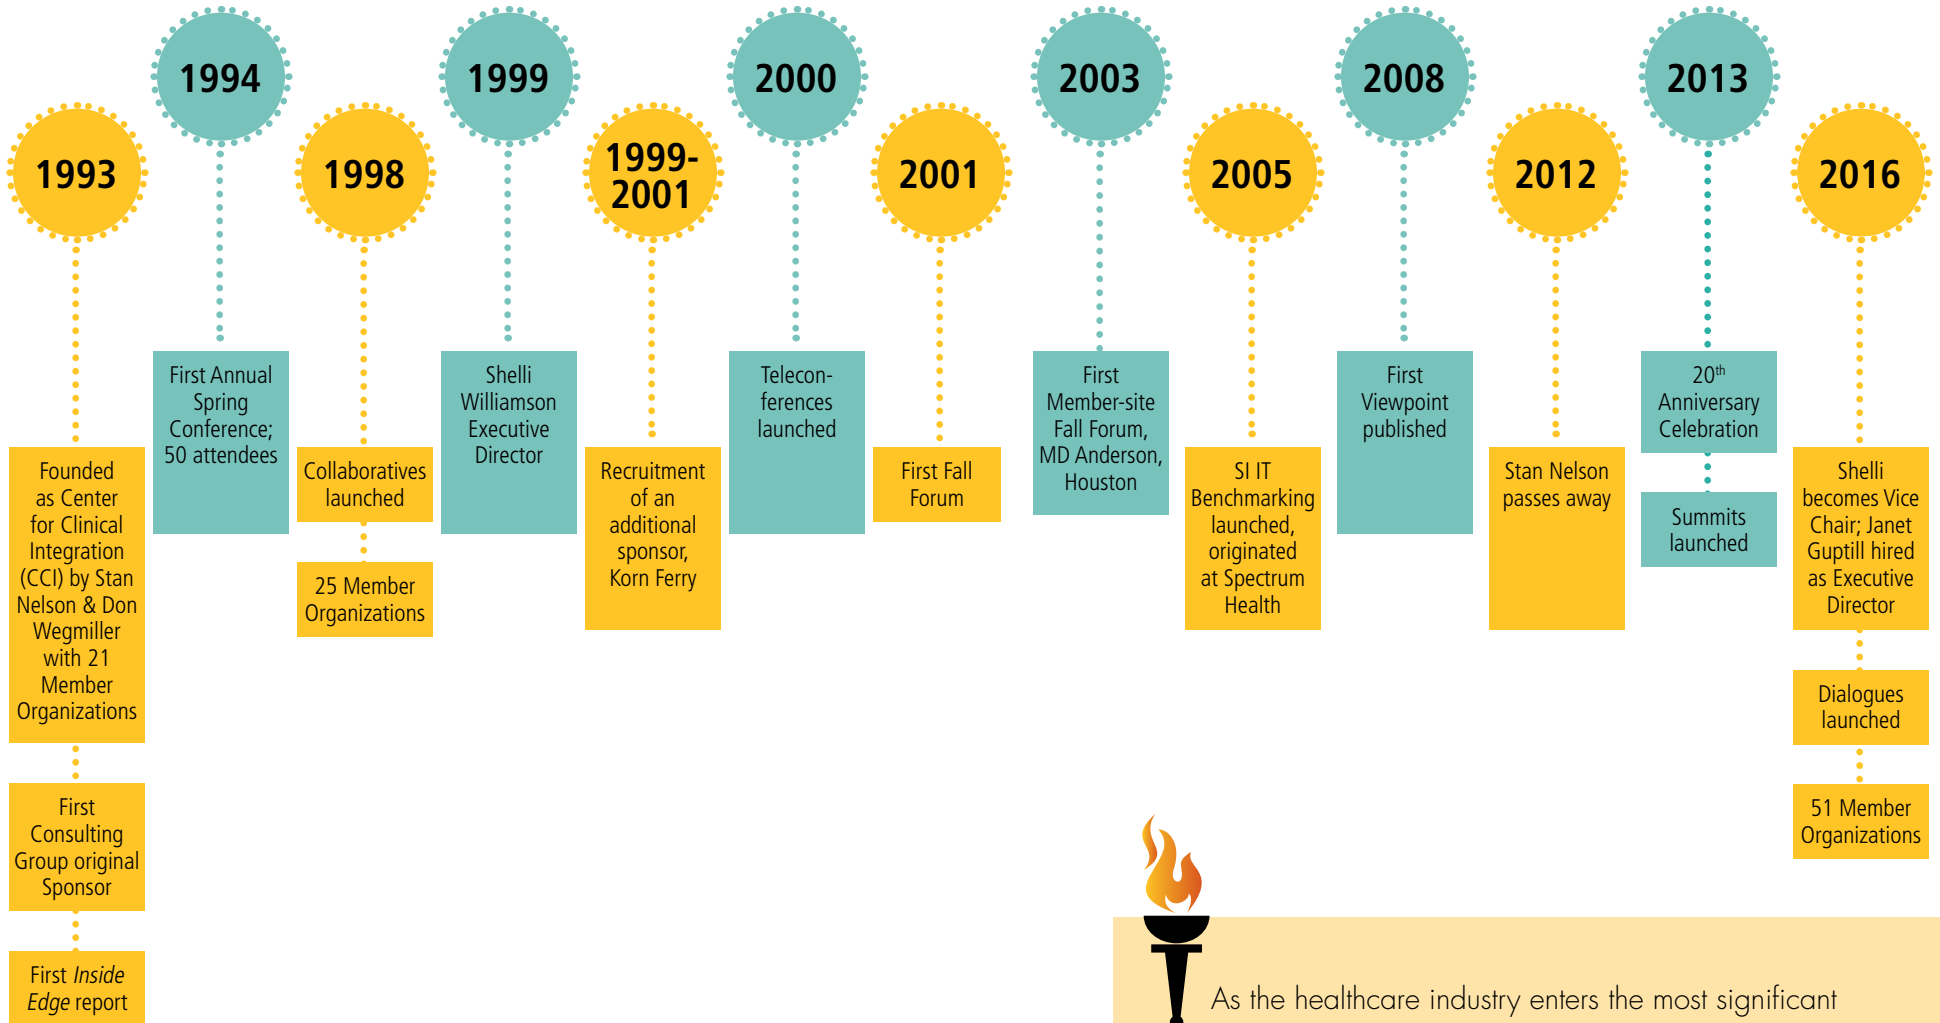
1993

Founded as Center for Clinical Integration (CCI) by Stan Nelson & Don Wegmiller with 21 Member Organizations

First Consulting Group original Sponsor

First *Inside Edge* report

1994

First Annual Spring Conference; 50 attendees

1998

Collaboratives launched

25 Member Organizations

1999

Shelli Williamson Executive Director

1999-2001

Recruitment of an additional sponsor, Korn Ferry

2000

Telecon-ferences launched

2001

First Fall Forum

2003

First Member-site Fall Forum, MD Anderson, Houston

2005

SI IT Benchmarking launched, originated at Spectrum Health

2008

First Viewpoint published

2012

Stan Nelson passes away

2013

20$^{th}$ Anniversary Celebration

Summits launched

2016

Shelli becomes Vice Chair; Janet Guptill hired as Executive Director

Dialogues launched

51 Member Organizations

As the healthcare industry enters the most significant